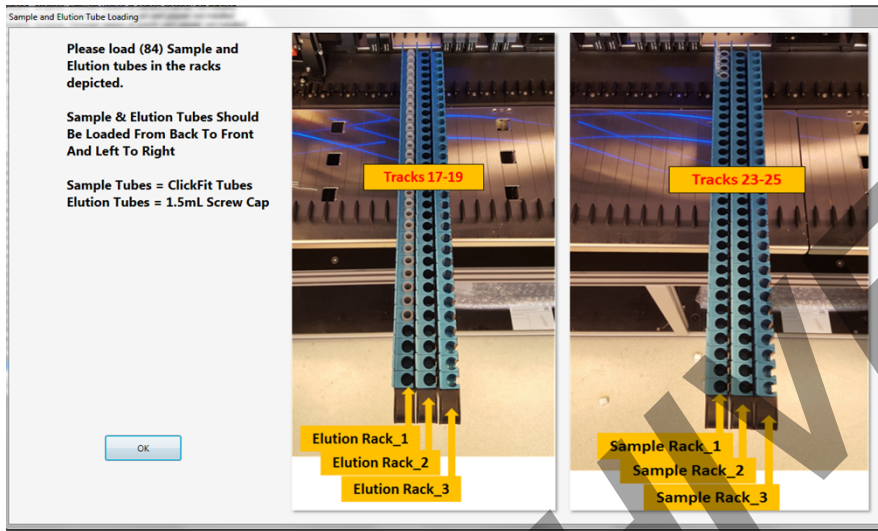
Sample and Elution Tube Loading

Please load (84) Sample and Elution tubes in the racks depicted.

Sample & Elution Tubes Should Be Loaded From Back To Front And Left To Right

Sample Tubes = ClickFit Tubes
Elution Tubes = 1.5mL Screw Cap

OK

Tracks 17-19

Elution Rack_1
Elution Rack_2
Elution Rack_3

Tracks 23-25

Sample Rack_1
Sample Rack_2
Sample Rack_3